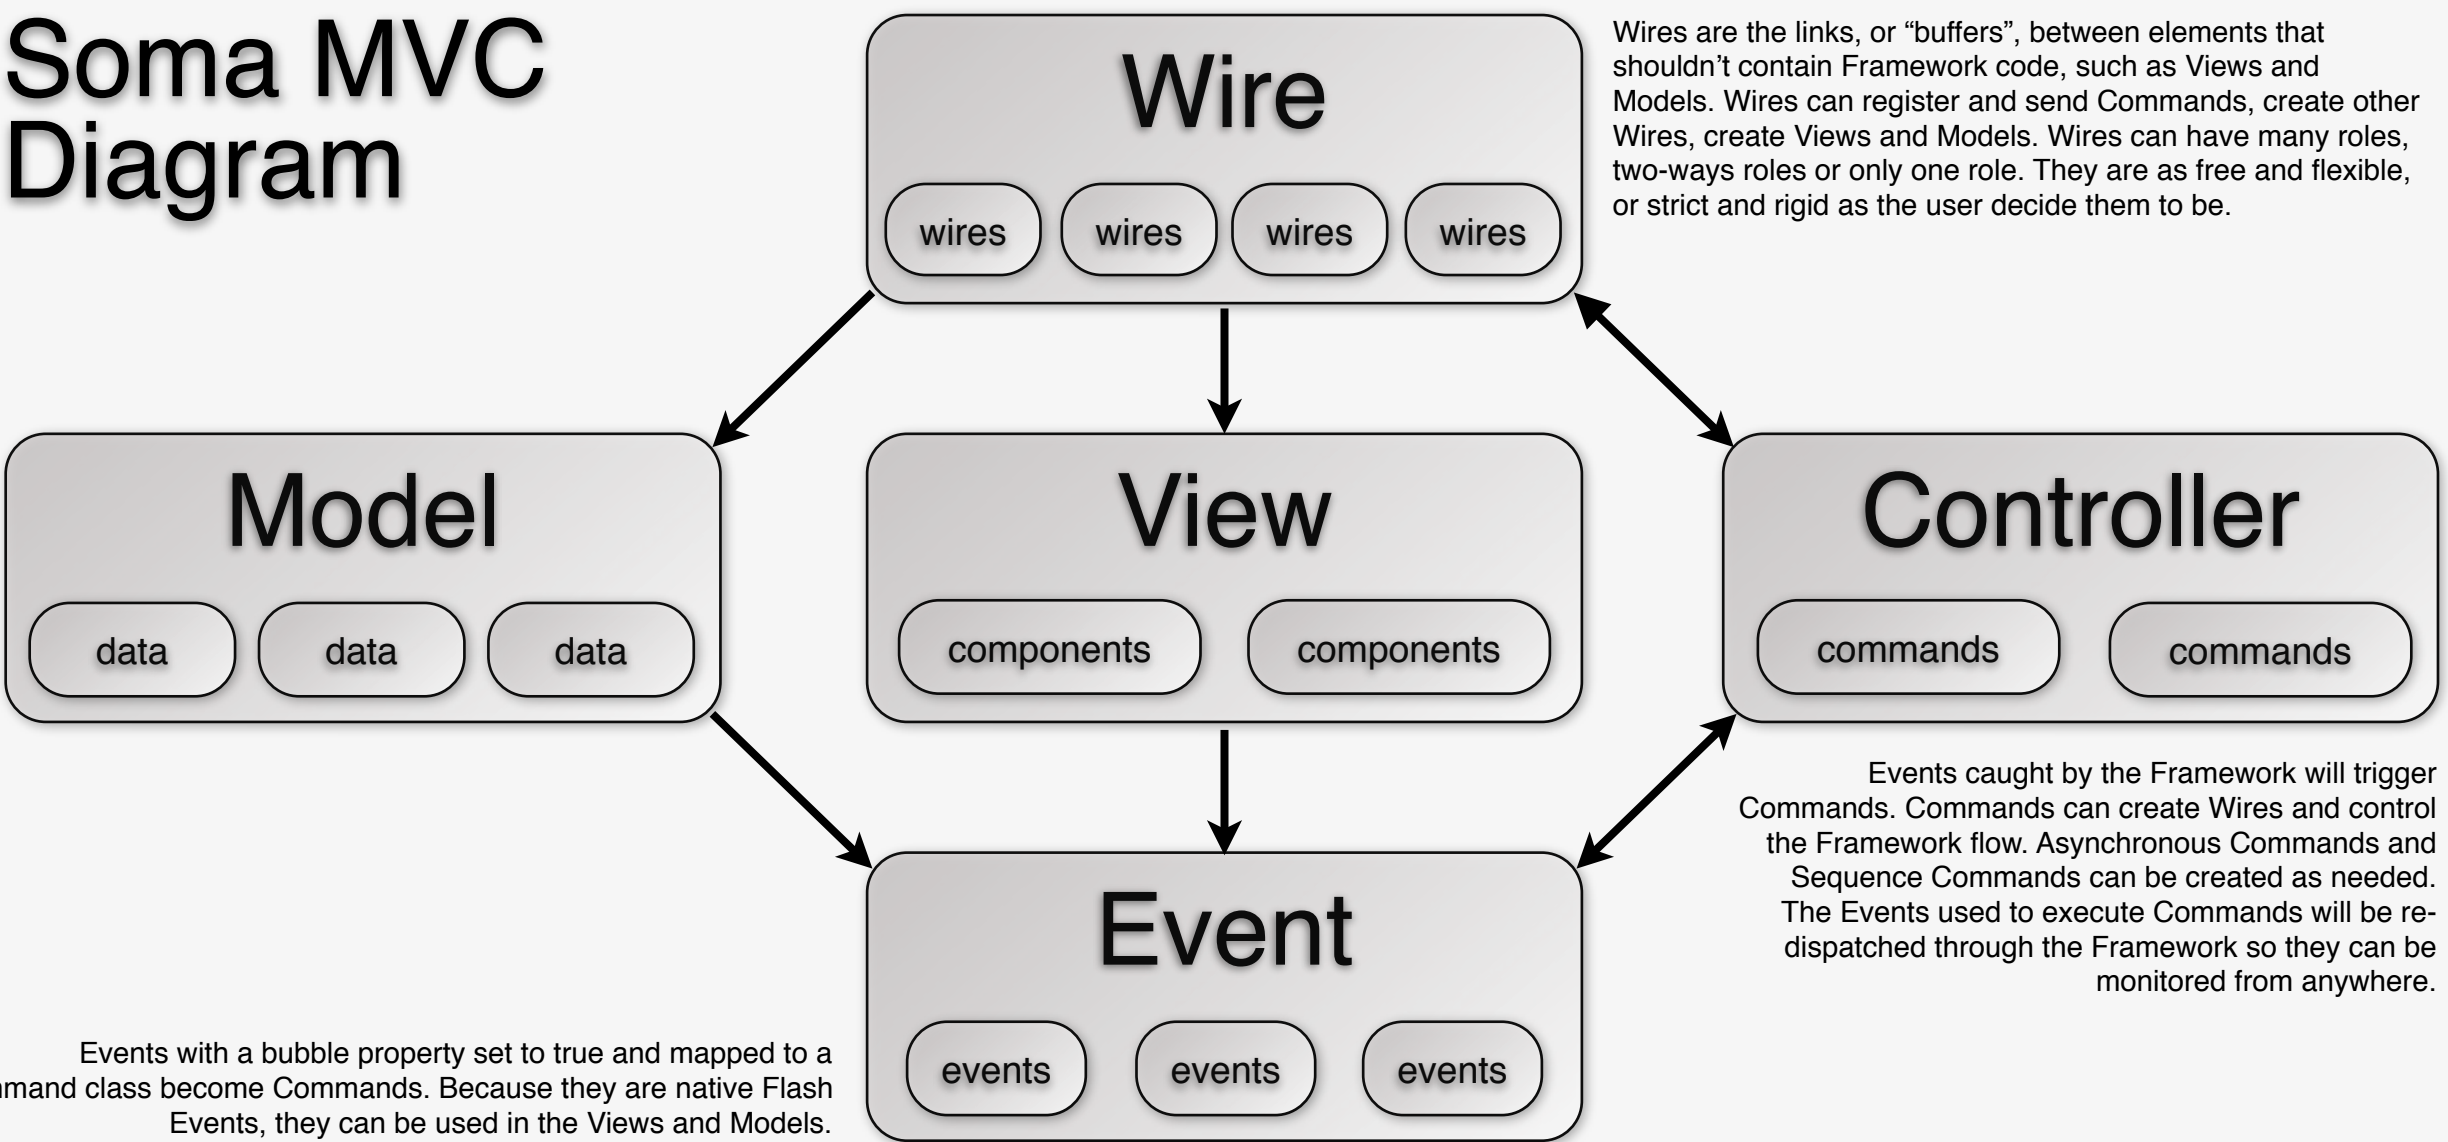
Soma MVC Diagram

Wire

wires wires wires wires

Wires are the links, or “buffers”, between elements that shouldn’t contain Framework code, such as Views and Models. Wires can register and send Commands, create other Wires, create Views and Models. Wires can have many roles, two-ways roles or only one role. They are as free and flexible, or strict and rigid as the user decide them to be.

Model

data data data

View

components components

Controller

commands commands

Events caught by the Framework will trigger Commands. Commands can create Wires and control the Framework flow. Asynchronous Commands and Sequence Commands can be created as needed. The Events used to execute Commands will be redispatched through the Framework so they can be monitored from anywhere.

Event

events events events

Events with a bubble property set to true and mapped to a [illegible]mand class become Commands. Because they are native Flash Events, they can be used in the Views and Models.